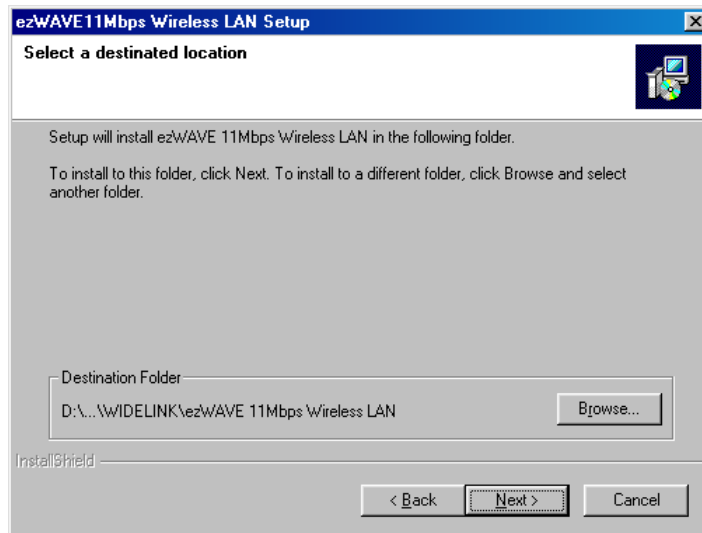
ezWAVE11Mbps Wireless LAN Setup

Select a destinated location

Setup will install ezWAVE 11Mbps Wireless LAN in the following folder.

To install to this folder, click Next. To install to a different folder, click Browse and select another folder.

Destination Folder

D:\...\WIDELINK\ezWAVE 11Mbps Wireless LAN

Browse...

InstallShield

< Back

Next >

Cancel